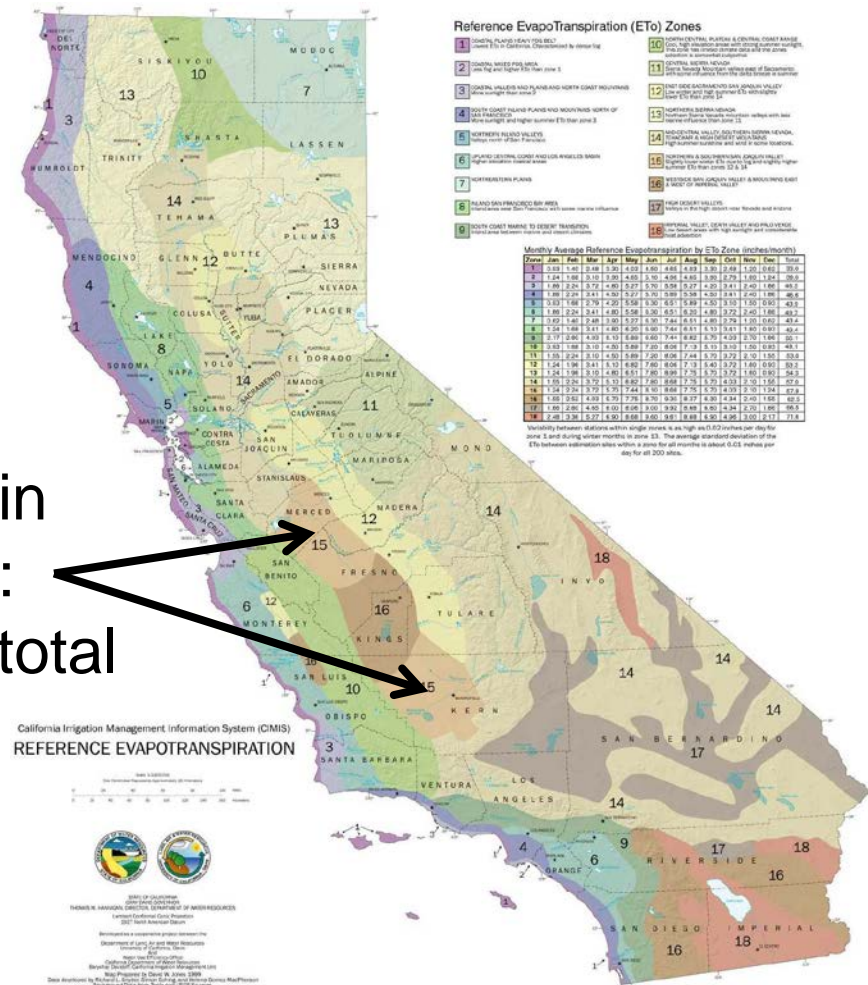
in
:
total

Reference EvapoTranspiration (ETo) Zones

1 COASTAL PLAINS HEAVY FOG BELT
2 COASTAL MIXED FOG AREA
3 COASTAL VALLEYS AND PLAINS AND NORTH COAST MOUNTAINS
4 SOUTH COAST INLAND PLAINS AND MOUNTAINS NORTH OF SAN FRANCISCO
5 NORTHERN INLAND VALLEYS
6 UPLAND CENTRAL COAST AND LOS ANGELES BASIN
7 NORTHEASTERN PLAINS
8 INLAND SAN FRANCISCO BAY AREA
9 SOUTH COAST MARINE TO DESERT TRANSITION
10 NORTH CENTRAL PLATEAU & CENTRAL COAST RANGE
11 CENTRAL SIERRA NEVADA
12 EAST SIDE SACRAMENTO SAN JOAQUIN VALLEY
13 NORTHERN SIERRA NEVADA
14 MID-CENTRAL VALLEY, SOUTHERN SIERRA NEVADA, TEHACHAPI & HIGH DESERT MOUNTAINS
15 NORTHERN & SOUTHERN SAN JOAQUIN VALLEY
16 WESTSIDE SAN JOAQUIN VALLEY & MOUNTAINS EAST & WEST OF IMPERIAL VALLEY
17 HIGH DESERT VALLEYS
18 IMPERIAL VALLEY, DEATH VALLEY AND PALO VERDE

Monthly Average Reference Evapotranspiration by ETo Zone (inches/month)

| Zone | Jan | Feb | Mar | Apr | May | Jun | Jul | Aug | Sep | Oct | Nov | Dec | Total |
|---|---|---|---|---|---|---|---|---|---|---|---|---|---|
| 1 | 0.93 | 1.40 | 2.48 | 3.30 | 4.03 | 4.50 | 4.65 | 4.03 | 3.30 | 2.48 | 1.20 | 0.62 | 33.0 |
| 2 | 1.24 | 1.68 | 3.10 | 3.90 | 4.65 | 5.10 | 4.96 | 4.65 | 3.90 | 2.79 | 1.80 | 1.24 | 39.0 |
| 3 | 1.86 | 2.24 | 3.72 | 4.80 | 5.27 | 5.70 | 5.58 | 5.27 | 4.20 | 3.41 | 2.40 | 1.86 | 46.2 |
| 4 | 1.86 | 2.24 | 3.41 | 4.50 | 5.27 | 5.70 | 5.89 | 5.58 | 4.50 | 3.41 | 2.40 | 1.86 | 46.6 |
| 5 | 0.93 | 1.68 | 2.79 | 4.20 | 5.58 | 6.30 | 6.51 | 5.89 | 4.50 | 3.10 | 1.50 | 0.93 | 43.9 |
| 6 | 1.86 | 2.24 | 3.41 | 4.80 | 5.58 | 6.30 | 6.51 | 6.20 | 4.80 | 3.72 | 2.40 | 1.86 | 49.7 |
| 7 | 0.62 | 1.40 | 2.48 | 3.90 | 5.27 | 6.30 | 7.44 | 6.51 | 4.80 | 2.79 | 1.20 | 0.62 | 43.4 |
| 8 | 1.24 | 1.68 | 3.41 | 4.80 | 6.20 | 6.90 | 7.44 | 6.51 | 5.10 | 3.41 | 1.80 | 0.93 | 49.4 |
| 9 | 2.17 | 2.80 | 4.03 | 5.10 | 5.89 | 6.60 | 7.44 | 6.82 | 5.70 | 4.03 | 2.70 | 1.86 | 55.1 |
| 10 | 0.93 | 1.68 | 3.10 | 4.50 | 5.89 | 7.20 | 8.06 | 7.13 | 5.10 | 3.10 | 1.50 | 0.93 | 49.1 |
| 11 | 1.55 | 2.24 | 3.10 | 4.50 | 5.89 | 7.20 | 8.06 | 7.44 | 5.70 | 3.72 | 2.10 | 1.55 | 53.0 |
| 12 | 1.24 | 1.96 | 3.41 | 5.10 | 6.82 | 7.80 | 8.06 | 7.13 | 5.40 | 3.72 | 1.80 | 0.93 | 53.3 |
| 13 | 1.24 | 1.96 | 3.10 | 4.80 | 6.51 | 7.80 | 8.99 | 7.75 | 5.70 | 3.72 | 1.80 | 0.93 | 54.3 |
| 14 | 1.55 | 2.24 | 3.72 | 5.10 | 6.82 | 7.80 | 8.68 | 7.75 | 5.70 | 4.03 | 2.10 | 1.55 | 57.0 |
| 15 | 1.24 | 2.24 | 3.72 | 5.70 | 7.44 | 8.10 | 8.68 | 7.75 | 5.70 | 4.03 | 2.10 | 1.24 | 57.9 |
| 16 | 1.55 | 2.52 | 4.03 | 5.70 | 7.75 | 8.70 | 9.30 | 8.37 | 6.30 | 4.34 | 2.40 | 1.55 | 62.5 |
| 17 | 1.86 | 2.80 | 4.65 | 6.00 | 8.06 | 9.00 | 9.92 | 8.68 | 6.60 | 4.34 | 2.70 | 1.86 | 66.5 |
| 18 | 2.48 | 3.36 | 5.27 | 6.90 | 8.68 | 9.60 | 9.61 | 8.68 | 6.90 | 4.96 | 3.00 | 2.17 | 71.6 |

Variability between stations within single zones is as high as 0.63 inches per day for zone 1 and during winter months in zone 13. The average standard deviation of the ETo between estimation sites within a zone for all months is about 0.01 inches per day for all 200 sites.

DEL NORTE
SISKIYOU
MODOC
HUMBOLDT
TRINITY
SHASTA
LASSEN
TEHAMA
PLUMAS
MENDOCINO
GLENN
BUTTE
SIERRA
NEVADA
PLACER
COLUSA
SUTTER
YUBA
LAKE
EL DORADO
YOLO
SONOMA
NAPA
SACRAMENTO
AMADOR
ALPINE
SOLANO
MARIN
CALAVERAS
CONTRA COSTA
SAN JOAQUIN
TUOLUMNE
MONO
ALAMEDA
STANISLAUS
MARIPOSA
SAN MATEO
SANTA CLARA
SANTA CRUZ
MERCED
MADERA
SAN BENITO
FRESNO
INYO
MONTEREY
KINGS
TULARE
SAN LUIS OBISPO
KERN
SAN BERNARDINO
SANTA BARBARA
VENTURA
LOS ANGELES
ORANGE
RIVERSIDE
SAN DIEGO
IMPERIAL

1 3 13 10 7 14 13 4 12 1 8 14 11 5 12 14 15 18 6 16 12 10 15 14 14 3 17 14 4 6 9 17 18 16 16 18

California Irrigation Management Information System (CIMIS)
REFERENCE EVAPOTRANSPIRATION

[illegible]